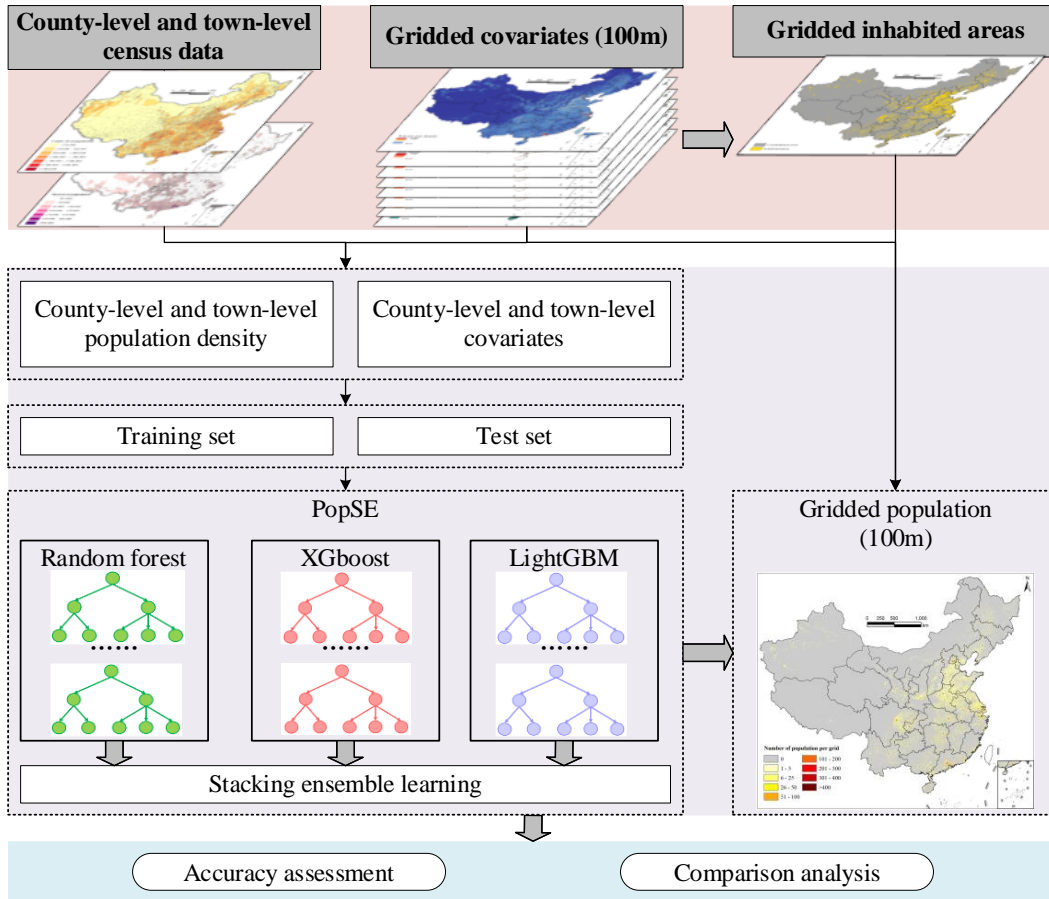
County-level and town-level census data

Gridded covariates (100m)

Gridded inhabited areas

County-level and town-level population density

County-level and town-level covariates

Training set

Test set

PopSE

Random forest

XGboost

LightGBM

……

……

……

Stacking ensemble learning

Gridded population (100m)

0 250 500 1,000 km

Number of population per grid

| 0 | 101 - 200 |
|---|---|
| 1 - 5 | 201 - 300 |
| 6 - 25 | 301 - 400 |
| 26 - 50 | >400 |
| 51 - 100 | |

Accuracy assessment

Comparison analysis